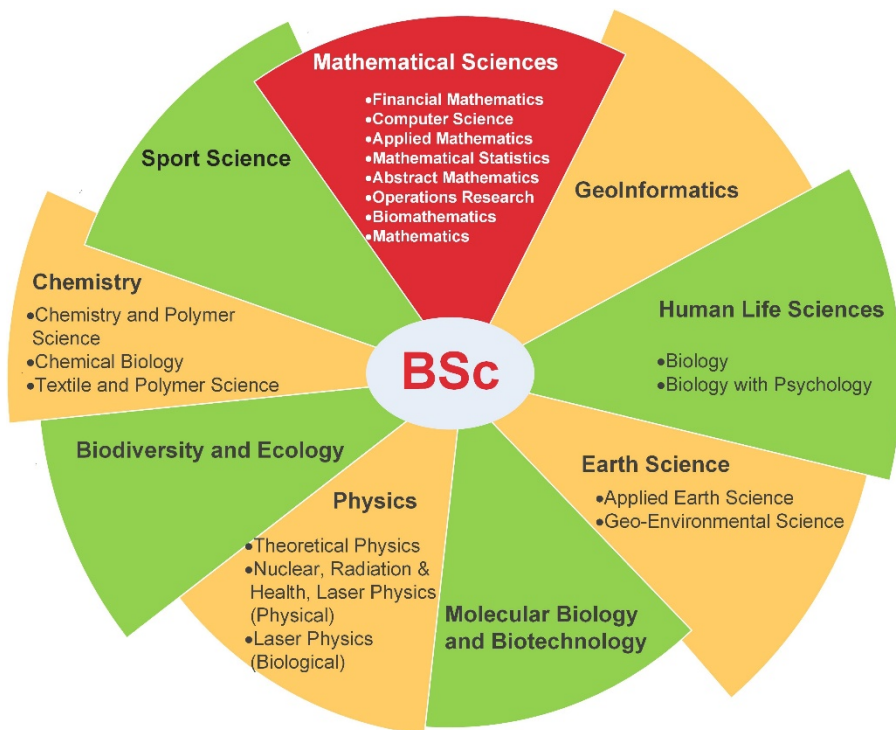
Mathematical Sciences
•Financial Mathematics
•Computer Science
•Applied Mathematics
•Mathematical Statistics
•Abstract Mathematics
•Operations Research
•Biomathematics
•Mathematics

GeoInformatics

Human Life Sciences
•Biology
•Biology with Psychology

Earth Science
•Applied Earth Science
•Geo-Environmental Science

Molecular Biology and Biotechnology

Physics
•Theoretical Physics
•Nuclear, Radiation & Health, Laser Physics (Physical)
•Laser Physics (Biological)

Biodiversity and Ecology

Chemistry
•Chemistry and Polymer Science
•Chemical Biology
•Textile and Polymer Science

Sport Science

BSc